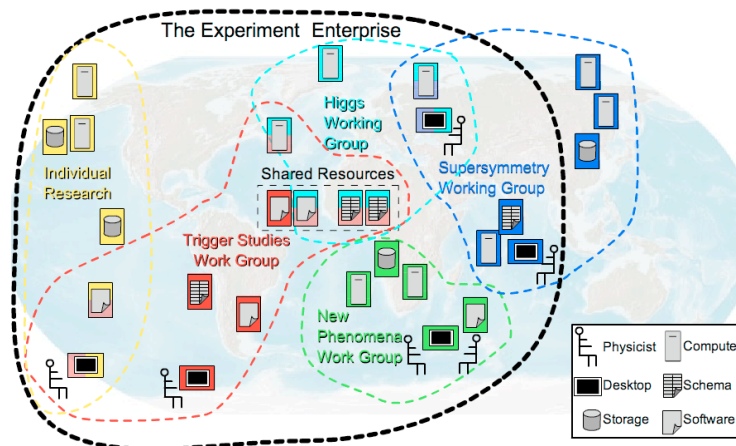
The Experiment Enterprise

Higgs Working Group

Individual Research

Shared Resources

Supersymmetry Working Group

Trigger Studies Work Group

New Phenomena Work Group

Physicist
Compute
Desktop
Schema
Storage
Software